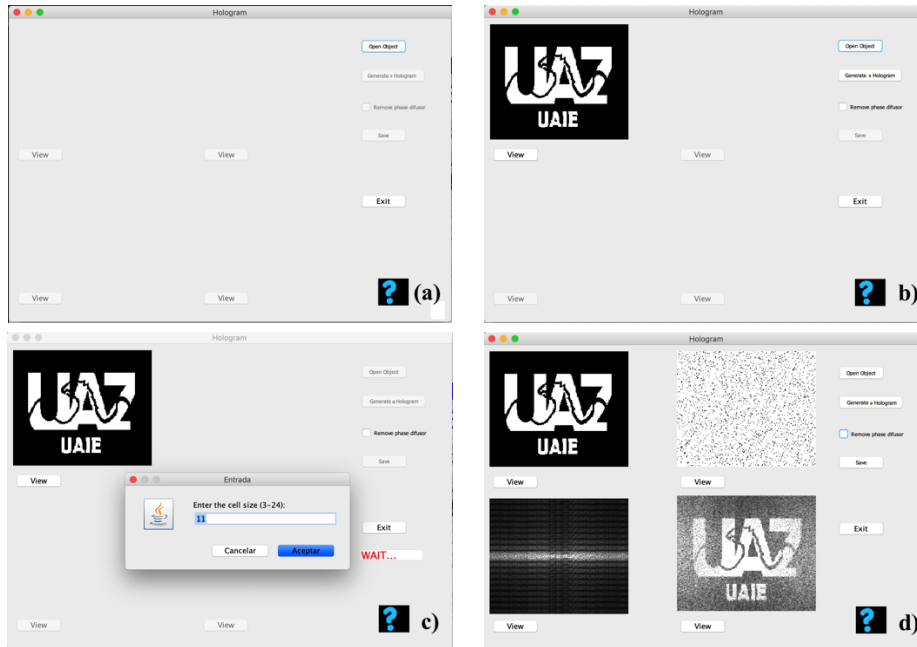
Hologram

Open Object

Generate a Hologram

Remove phase difusor

Save

View

View

Exit

View

View

? (a)

Hologram

UAZ UAIE

Open Object

Generate a Hologram

Remove phase difusor

Save

View

View

Exit

View

View

? b)

Hologram

UAZ UAIE

Open Object

Generate a Hologram

Remove phase difusor

Save

View

Entrada

Enter the cell size (3–24):

11

Cancelar

Aceptar

Exit

WAIT...

View

View

? c)

Hologram

UAZ UAIE

Open Object

Generate a Hologram

Remove phase difusor

Save

View

View

UAZ UAIE

Exit

View

View

? d)